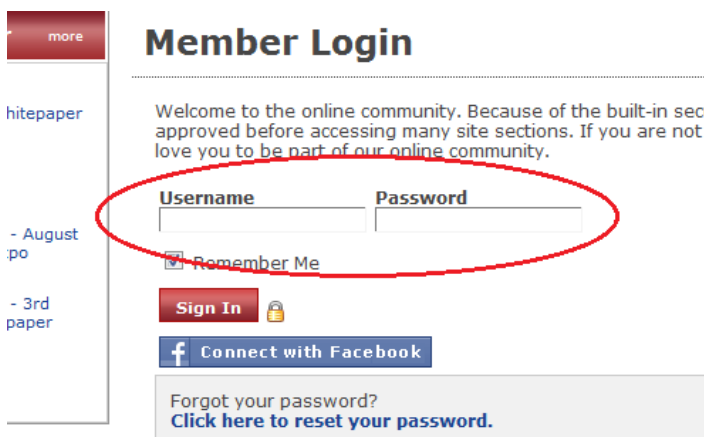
more

hitepaper

- August
po

- 3rd
paper

Member Login

Welcome to the online community. Because of the built-in sec approved before accessing many site sections. If you are not love you to be part of our online community.

Username

Password

Remember Me

Sign In

Connect with Facebook

Forgot your password?
Click here to reset your password.